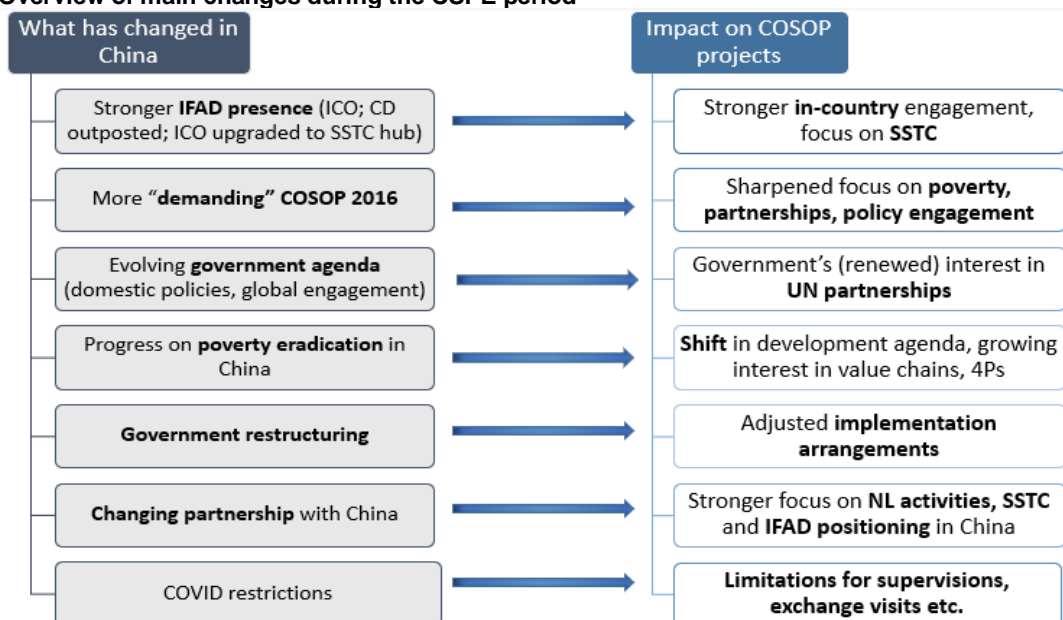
Overview of main changes during the CSPE period

What has changed in China

Stronger IFAD presence (ICO; CD outposted; ICO upgraded to SSTC hub)

More "demanding" COSOP 2016

Evolving government agenda (domestic policies, global engagement)

Progress on poverty eradication in China

Government restructuring

Changing partnership with China

COVID restrictions

Impact on COSOP projects

Stronger in-country engagement, focus on SSTC

Sharpened focus on poverty, partnerships, policy engagement

Government's (renewed) interest in UN partnerships

Shift in development agenda, growing interest in value chains, 4Ps

Adjusted implementation arrangements

Stronger focus on NL activities, SSTC and IFAD positioning in China

Limitations for supervisions, exchange visits etc.